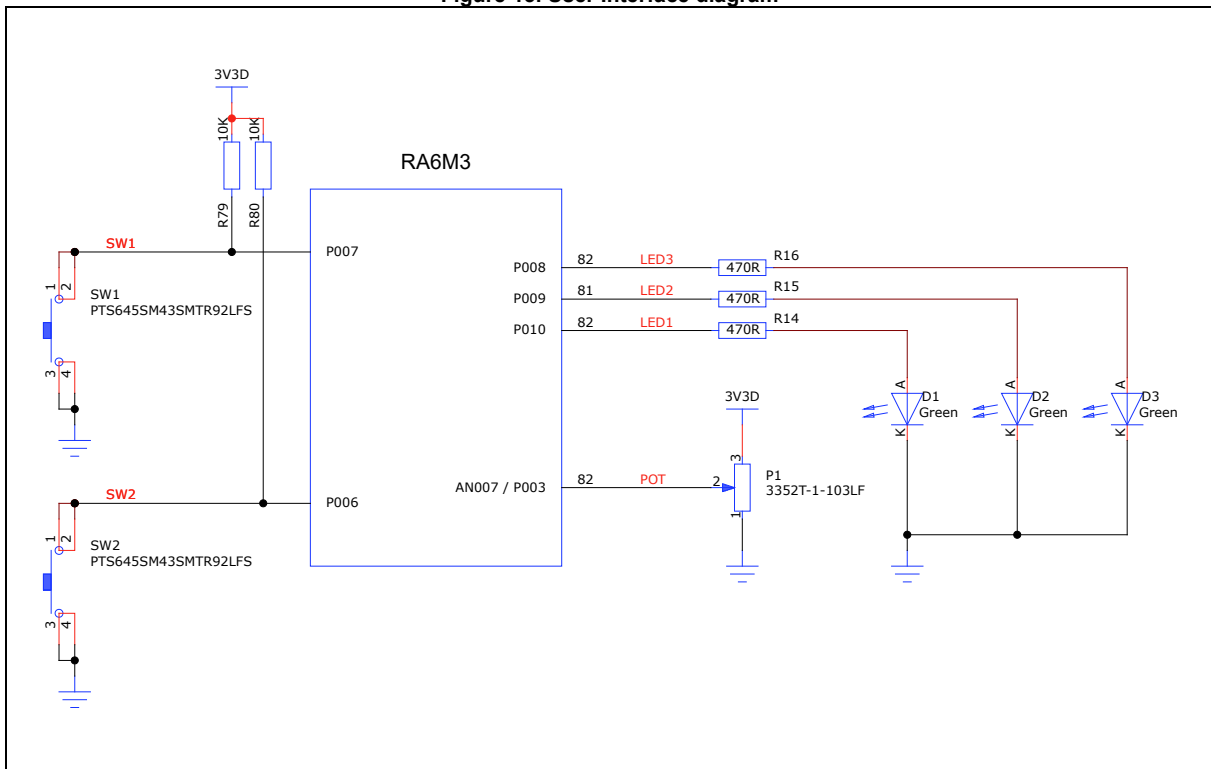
Figure 13. User interface diagram

3V3D

10K
10K

R79
R80

RA6M3

SW1

1
2

SW1
PTS645SM43SMTR92LFS

3
4

P007

P008
P009
P010

82
81
82

LED3
LED2
LED1

470R
470R
470R

R16
R15
R14

A
D1
Green
K

A
D2
Green
K

A
D3
Green
K

3V3D

3

AN007 / P003
82
POT
2
P1
3352T-1-103LF
1

SW2

1
2

SW2
PTS645SM43SMTR92LFS

3
4

P006